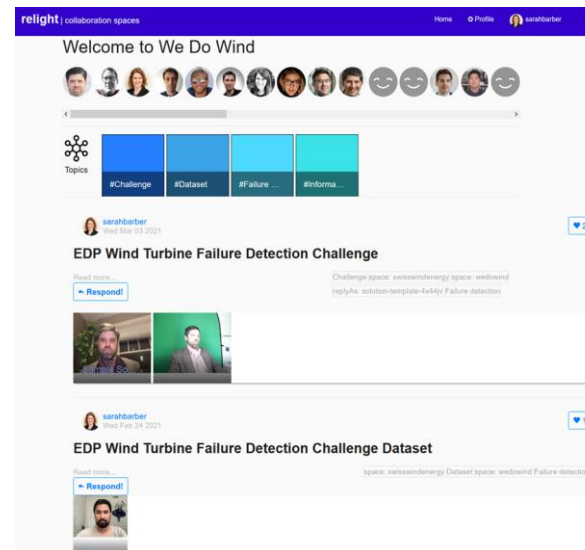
relight | collaboration spaces

Home   Profile   sarahbarber

Welcome to We Do Wind

Topics

#Challenge   #Dataset   #Failure ...   #Informa...

sarahbarber
Wed Mar 03 2021

EDP Wind Turbine Failure Detection Challenge

Read more...

Respond!

Challenge space: swisswindenergy space: wedowind replyAs: solution-template-4x44jv Failure detection

sarahbarber
Wed Feb 24 2021

EDP Wind Turbine Failure Detection Challenge Dataset

Read more...

Respond!

space: swisswindenergy Dataset space: wedowind Failure detectio